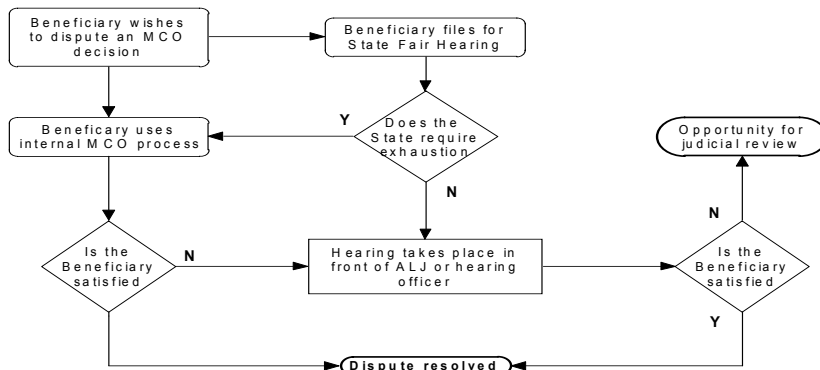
Beneficiary wishes to dispute an MCO decision

Beneficiary files for State Fair Hearing

Does the State require exhaustion

Y

Beneficary uses internal MCO process

N

Opportunity for judicial review

Is the Beneficiary satisfied

N

Hearing takes place in front of ALJ or hearing officer

N

Is the Beneficiary satisfied

Y

Dispute resolved